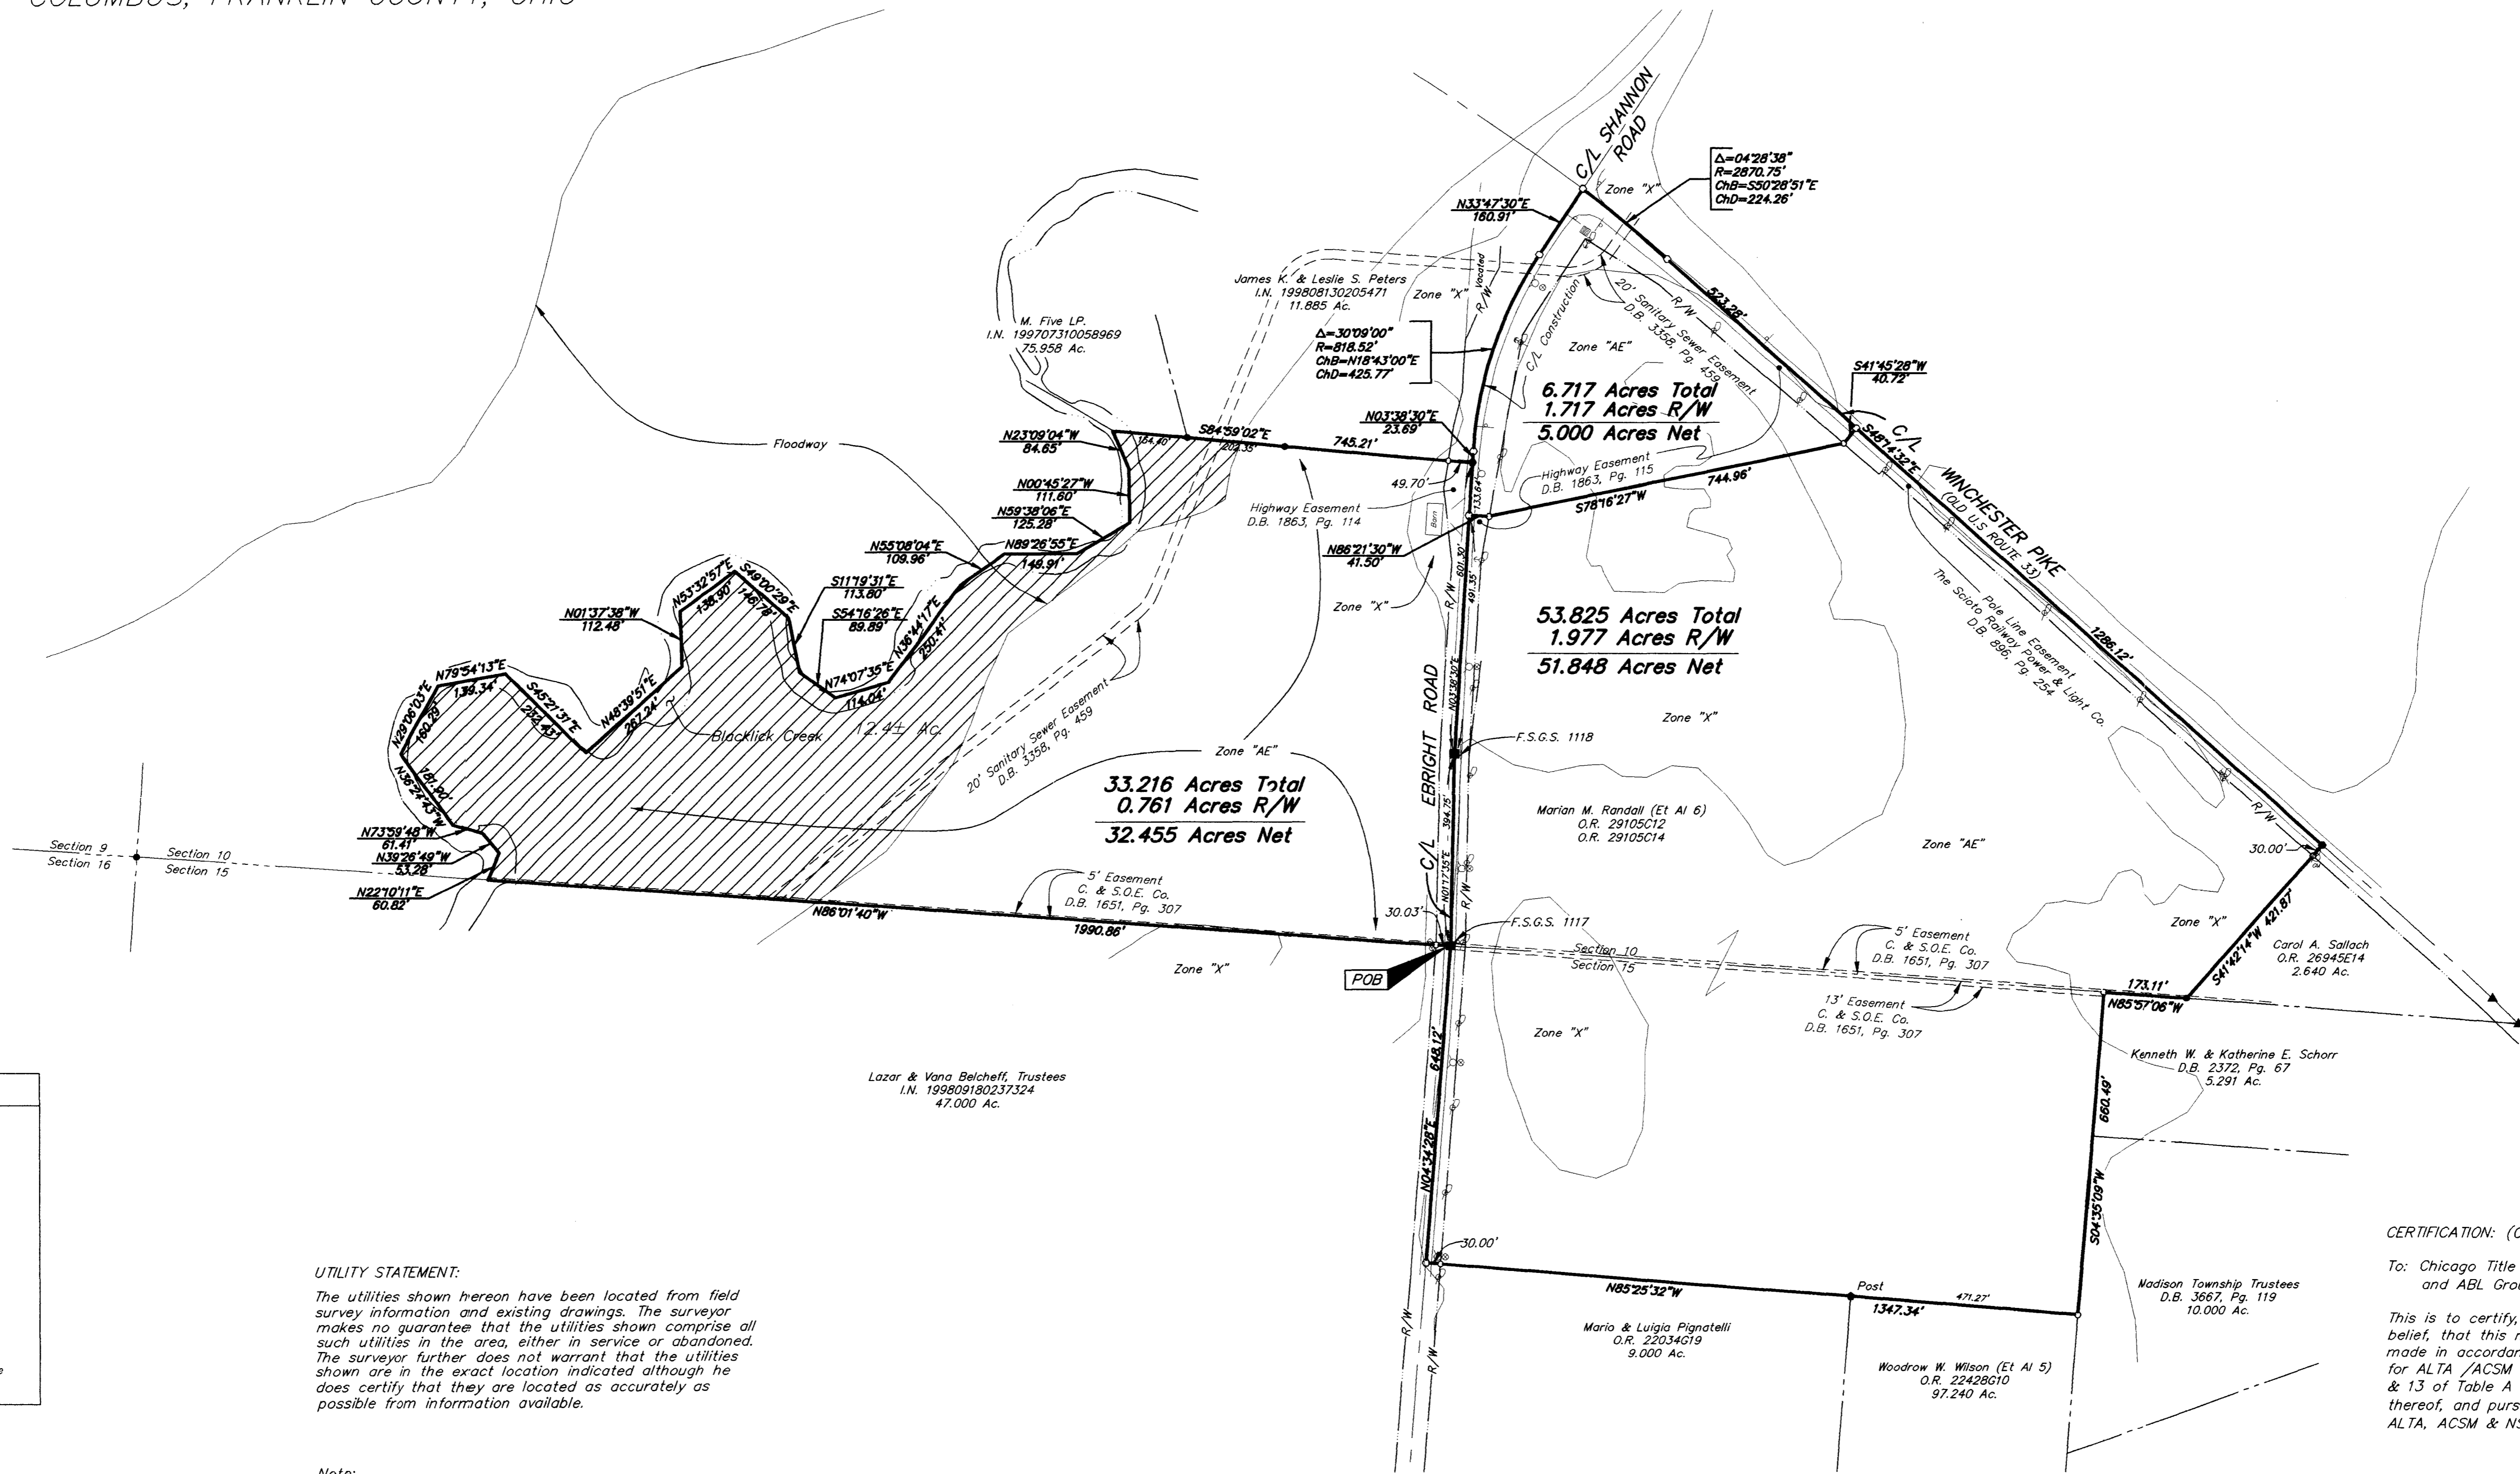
COLUMBUS, FRANKLIN COUNTY, OHIO

C/L SHANNON ROAD

Δ=04°28'38"
R=2870.75'
ChB=S50°28'51"E
ChD=224.26'

Zone "X"

N33°47'30"E
160.91'

James K. & Leslie S. Peters
I.N. 199808130205471
11.885 Ac.

Zone "X"

Vacated R/W

M. Five LP.
I.N. 199707310058969
75.958 Ac.

Δ=30°09'00"
R=818.52'
ChB=N18°43'00"E
ChD=425.77'

C/L Construction

20' Sanitary Sewer Easement
D.B. 3358, Pg. 459

R/W

523.28'

Zone "AE"

S41°45'28"W
40.72'

6.717 Acres Total
1.717 Acres R/W
5.000 Acres Net

N03°38'30"E
23.69'

Floodway

N23°09'04"W
84.65'

164.40'

S84°59'02"E
203.35'

745.21'

C/L

S48°14'32"E

WINCHESTER PIKE
(OLD U.S. ROUTE 33)

49.70'

Highway Easement
D.B. 1863, Pg. 115

744.96'

N00°45'27"W
111.60'

N59°38'06"E
125.28'

Highway Easement
D.B. 1863, Pg. 114

133.64'

Barn

S78°16'27"W

N55°08'04"E
109.96'

N89°26'55"E
149.91'

N86°21'30"W
41.50'

601.30'

491.35'

Pole Line Easement
The Scioto Railway Power & Light Co.
D.B. 896, Pg. 254

S11°19'31"E
113.80'

N53°32'57"E
138.90'

S49°00'29"E
146.78'

N01°37'38"W
112.48'

S54°16'26"E
89.89'

N36°44'17"E
250.41'

Zone "X"

R/W

53.825 Acres Total
1.977 Acres R/W
51.848 Acres Net

1286.12'

N79°54'13"E

139.34'

N74°07'35"E

S45°21'31"E

N48°39'51"E

114.04'

N03°38'30"E

Zone "X"

N29°06'03"E
160.29'

202.43'

267.24'

Blacklick Creek

12.4± Ac.

EBRIGHT ROAD

F.S.G.S. 1118

20' Sanitary Sewer Easement
D.B. 3358, Pg. 459

Zone "AE"

N36°24'43"W
181.20'

33.216 Acres Total
0.761 Acres R/W
32.455 Acres Net

394.75'

Marian M. Randall (Et Al 6)
O.R. 29105C12
O.R. 29105C14

R/W

Zone "AE"

N73°59'48"W
61.41'

30.00'

Section 9
Section 16

Section 10
Section 15

N39°26'49"W
53.28'

C/L

N01°17'35"E

R/W

5' Easement
C. & S.O.E. Co.
D.B. 1651, Pg. 307

Zone "X"

N22°10'11"E
60.82'

N86°01'40"W

30.03'

F.S.G.S. 1117

S41°42'14"W 421.87'

Carol A. Sallach
O.R. 26945E14
2.640 Ac.

1990.86'

Section 10
Section 15

5' Easement
C. & S.O.E. Co.
D.B. 1651, Pg. 307

Zone "X"

POB

173.11'

N85°57'06"W

13' Easement
C. & S.O.E. Co.
D.B. 1651, Pg. 307

Zone "X"

648.12'

Kenneth W. & Katherine E. Schorr
D.B. 2372, Pg. 67
5.291 Ac.

Lazar & Vana Belcheff, Trustees
I.N. 199809180237324
47.000 Ac.

660.49'

N04°34'28"E

S04°35'09"W

30.00'

CERTIFICATION: (C

UTILITY STATEMENT:

The utilities shown hereon have been located from field survey information and existing drawings. The surveyor makes no guarantee that the utilities shown comprise all such utilities in the area, either in service or abandoned. The surveyor further does not warrant that the utilities shown are in the exact location indicated although he does certify that they are located as accurately as possible from information available.

N85°25'32"W

Post

471.27'

1347.34'

Madison Township Trustees
D.B. 3667, Pg. 119
10.000 Ac.

To: Chicago Title
and ABL Grou

R/W

R/W

Mario & Luigia Pignatelli
O.R. 22034G19
9.000 Ac.

Woodrow W. Wilson (Et Al 5)
O.R. 22428G10
97.240 Ac.

This is to certify,
belief, that this r
made in accordar
for ALTA /ACSM
& 13 of Table A
thereof, and purs
ALTA, ACSM & NS

Note: